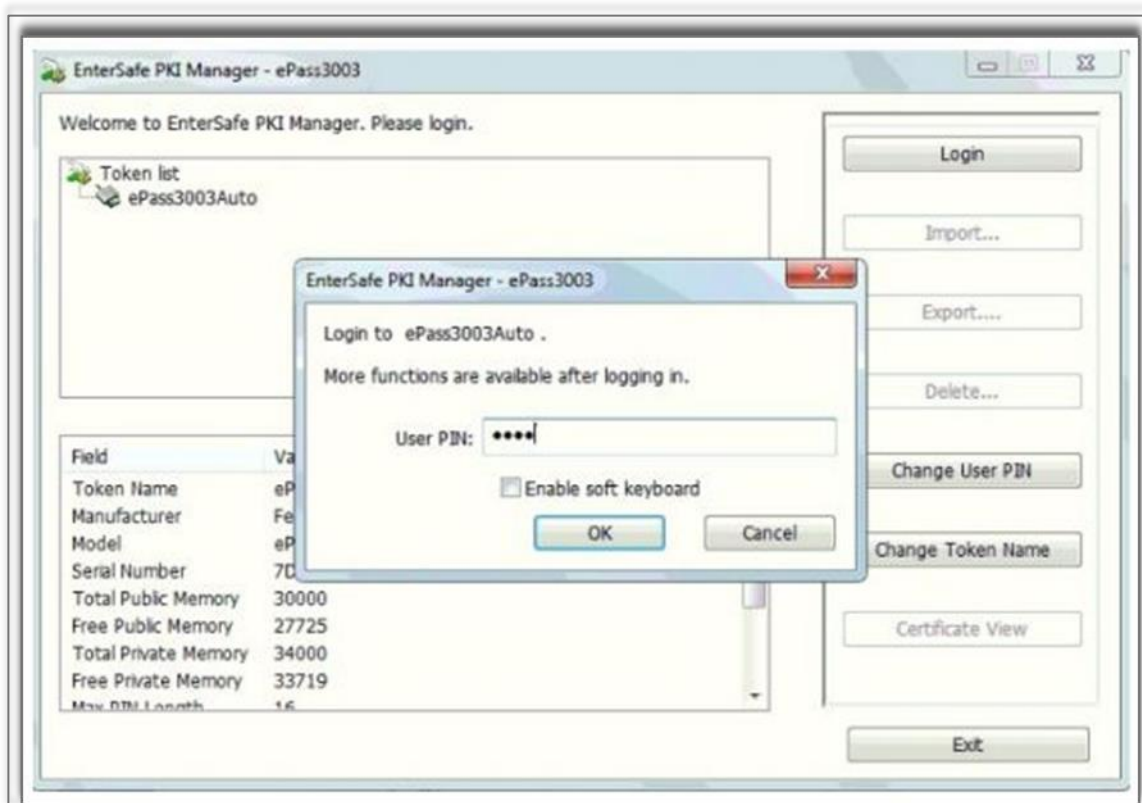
EnterSafe PKI Manager - ePass3003

Welcome to EnterSafe PKI Manager. Please login.

Token list
ePass3003Auto

| Field | Va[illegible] |
|---|---|
| Token Name | eP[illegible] |
| Manufacturer | Fe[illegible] |
| Model | eP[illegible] |
| Serial Number | 7D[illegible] |
| Total Public Memory | 30000 |
| Free Public Memory | 27725 |
| Total Private Memory | 34000 |
| Free Private Memory | 33719 |
| Max PIN Length | 16 |

Login

Import...

Export....

Delete...

Change User PIN

Change Token Name

Certificate View

Exit

EnterSafe PKI Manager - ePass3003

Login to ePass3003Auto .

More functions are available after logging in.

User PIN: ••••

Enable soft keyboard

OK

Cancel